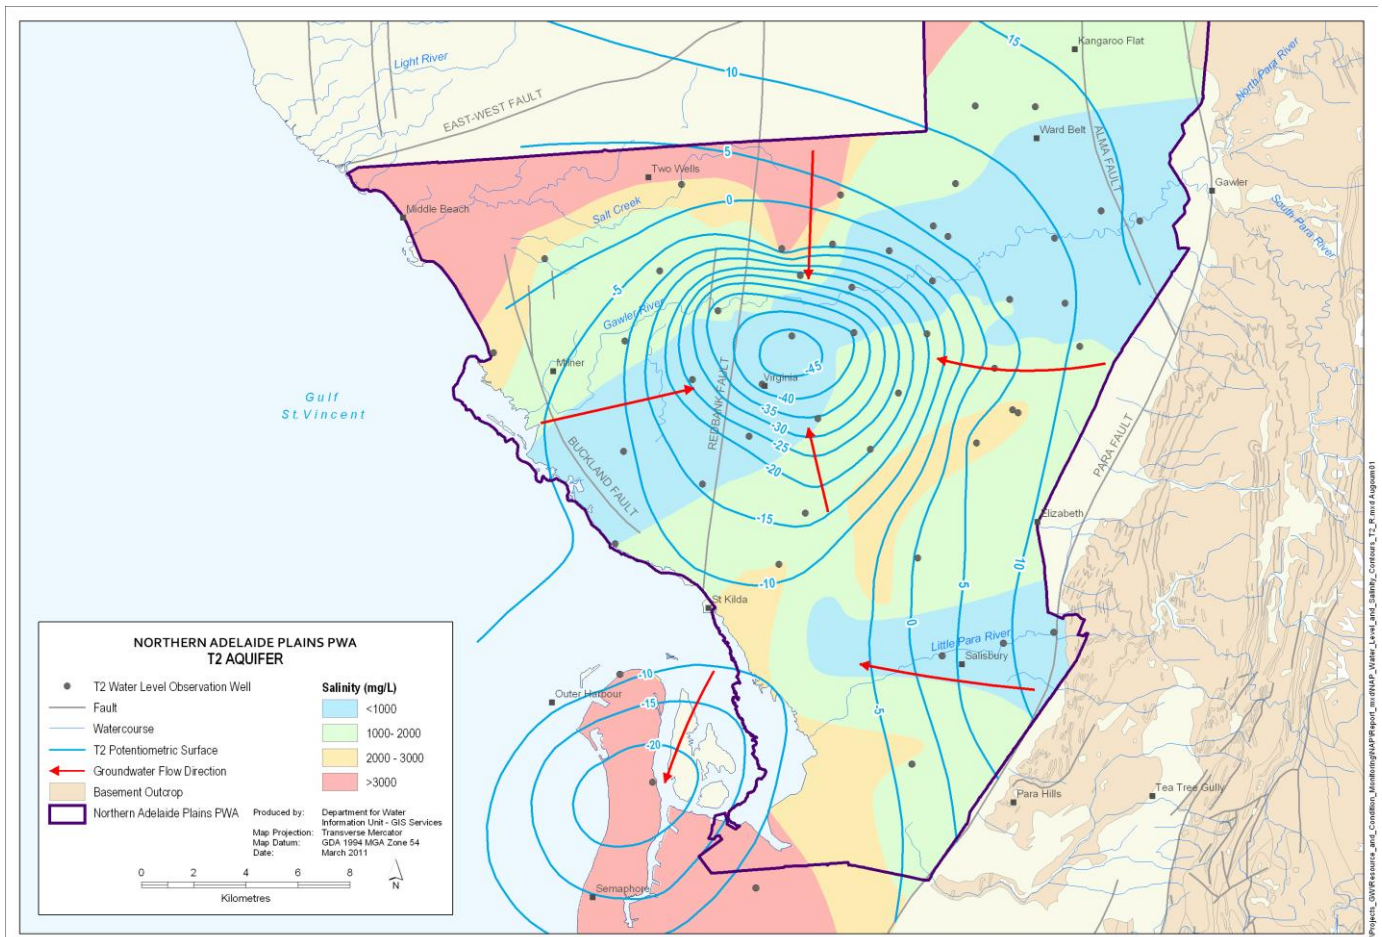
Light River
EAST-WEST FAULT
10
15
Kangaroo Flat
North Para River
Ward Belt
ALMA FAULT
Gawler
South Para River
5
Two Wells
Middle Beach
Salt Creek
0
-5
Gawler River
Milner
Gulf
St.Vincent
Virginia
-45
-40
-35
-30
-25
-20
-15
REDBANK FAULT
BUCKLAND FAULT
PARA FAULT
Elizabeth
10
5
0
-10
St Kilda
Little Para River
Salisbury
-5
Outer Harbour
-10
-15
-20
Para Hills
Tea Tree Gully
Semaphore

NORTHERN ADELAIDE PLAINS PWA
T2 AQUIFER

T2 Water Level Observation Well
Fault
Watercourse
T2 Potentiometric Surface
Groundwater Flow Direction
Basement Outcrop
Northern Adelaide Plains PWA

Salinity (mg/L)
<1000
1000- 2000
2000 - 3000
>3000

Produced by: Department for Water Information Unit - GIS Services
Map Projection: Transverse Mercator
Map Datum: GDA 1994 MGA Zone 54
Date: March 2011

0 2 4 6 8
Kilometres
N

Projects_GW\Resource_and_Condition_Monitoring\NAP\Report_mxd\NAP_Water_Level_and_Salinity_Contours_T2_R.mxd Augoum01